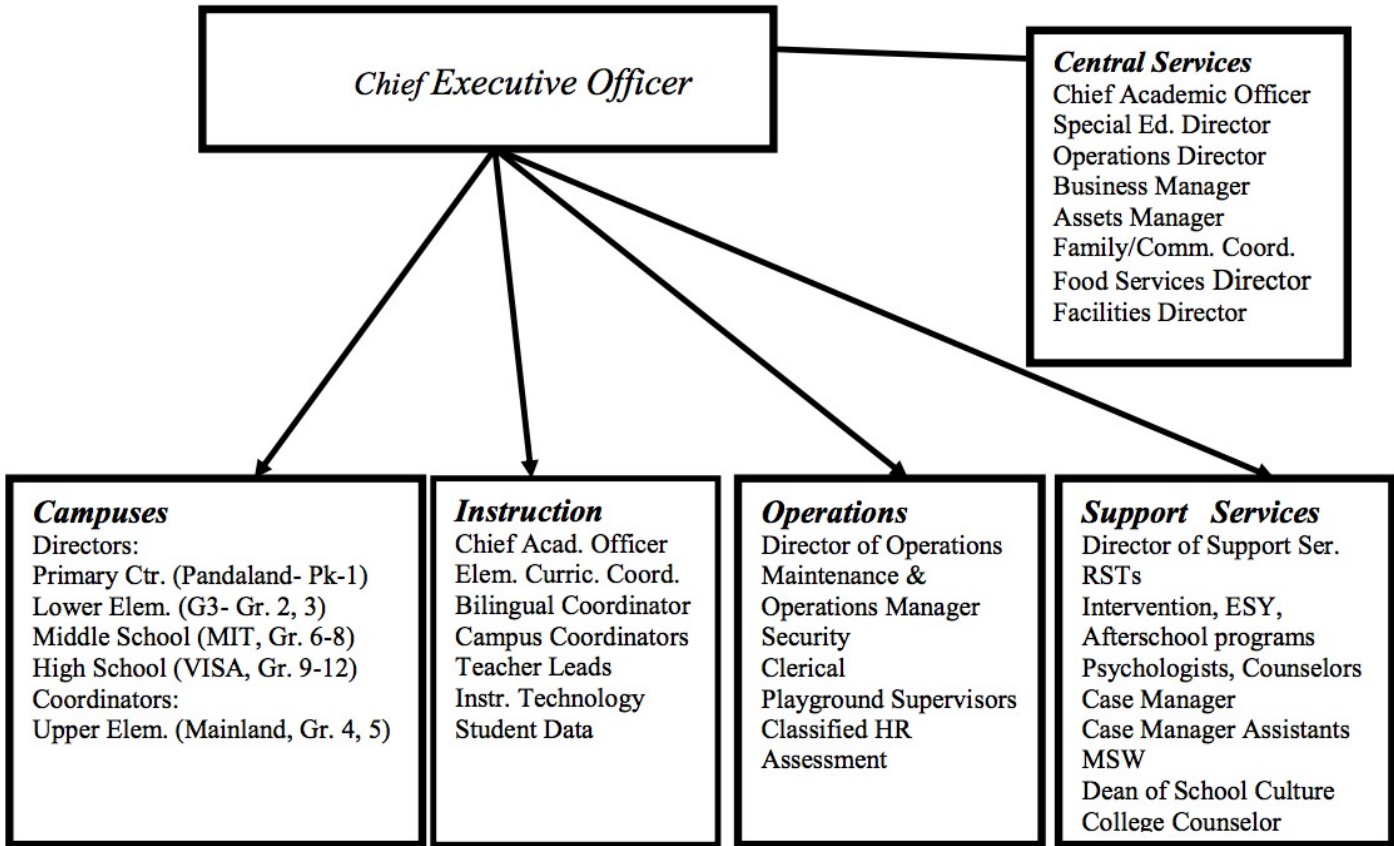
Chief Executive Officer

Central Services
Chief Academic Officer
Special Ed. Director
Operations Director
Business Manager
Assets Manager
Family/Comm. Coord.
Food Services Director
Facilities Director

Campuses
Directors:
Primary Ctr. (Pandaland- Pk-1)
Lower Elem. (G3- Gr. 2, 3)
Middle School (MIT, Gr. 6-8)
High School (VISA, Gr. 9-12)
Coordinators:
Upper Elem. (Mainland, Gr. 4, 5)

Instruction
Chief Acad. Officer
Elem. Curric. Coord.
Bilingual Coordinator
Campus Coordinators
Teacher Leads
Instr. Technology
Student Data

Operations
Director of Operations
Maintenance & Operations Manager
Security
Clerical
Playground Supervisors
Classified HR
Assessment

Support Services
Director of Support Ser.
RSTs
Intervention, ESY, Afterschool programs
Psychologists, Counselors
Case Manager
Case Manager Assistants
MSW
Dean of School Culture
College Counselor